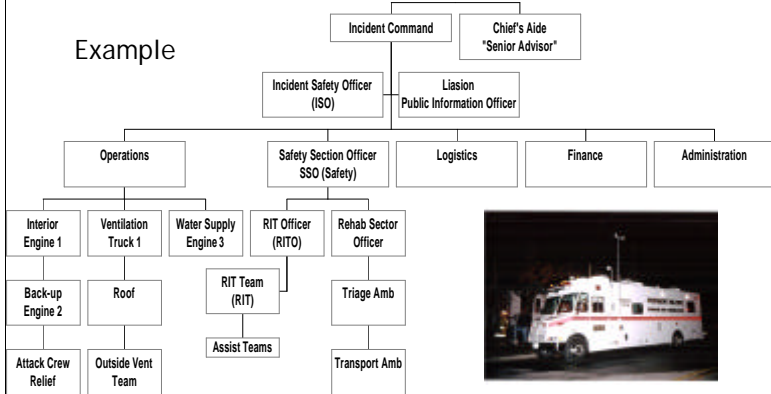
Example

Incident Command

Chief's Aide "Senior Advisor"

Incident Safety Officer (ISO)

Liasion Public Information Officer

Operations

Safety Section Officer SSO (Safety)

Logistics

Finance

Administration

Interior Engine 1

Back-up Engine 2

Attack Crew Relief

Ventilation Truck 1

Roof

Outside Vent Team

Water Supply Engine 3

RIT Officer (RITO)

RIT Team (RIT)

Assist Teams

Rehab Sector Officer

Triage Amb

Transport Amb